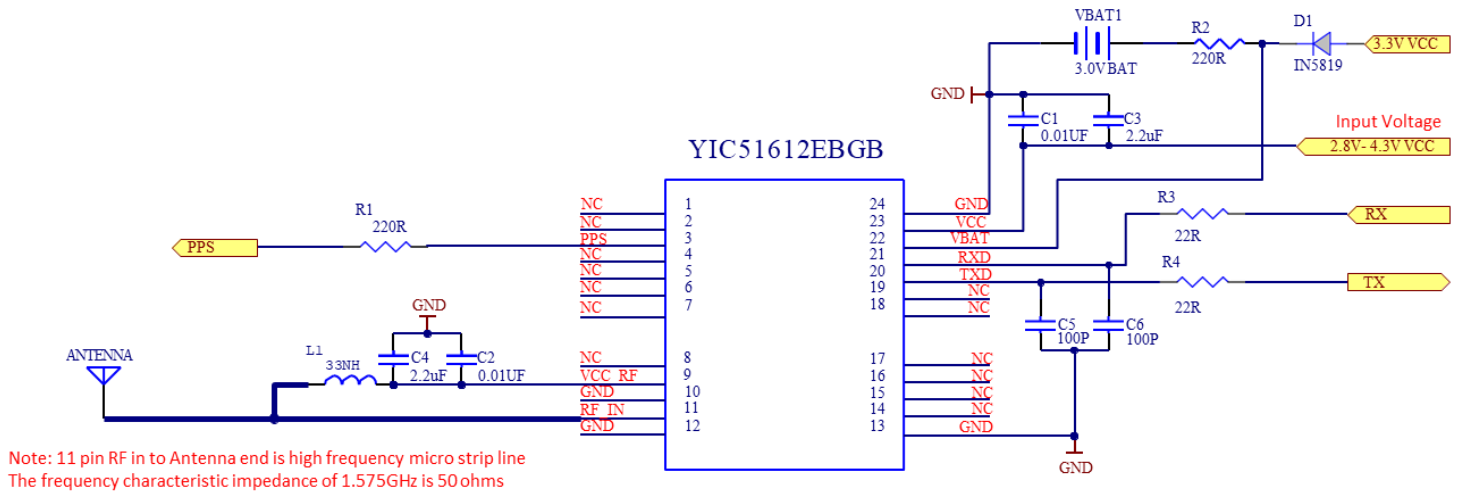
VBAT1
3.0VBAT
R2
220R
D1
IN5819
3.3V VCC
GND
C1
0.01UF
C3
2.2uF
Input Voltage
2.8V- 4.3V VCC
YIC51612EBGB
R1
220R
PPS
NC 1
NC 2
PPS 3
NC 4
NC 5
NC 6
NC 7
GND 24
VCC 23
VBAT 22
RXD 21
TXD 20
NC 19
NC 18
R3
22R
RX
R4
22R
TX
C5
100P
C6
100P
GND
L1
33NH
C4
2.2uF
C2
0.01UF
ANTENNA
NC 8
VCC_RF 9
GND 10
RF_IN 11
GND 12
17 NC
16 NC
15 NC
14 NC
13 GND
GND
Note: 11 pin RF in to Antenna end is high frequency micro strip line
The frequency characteristic impedance of 1.575GHz is 50 ohms